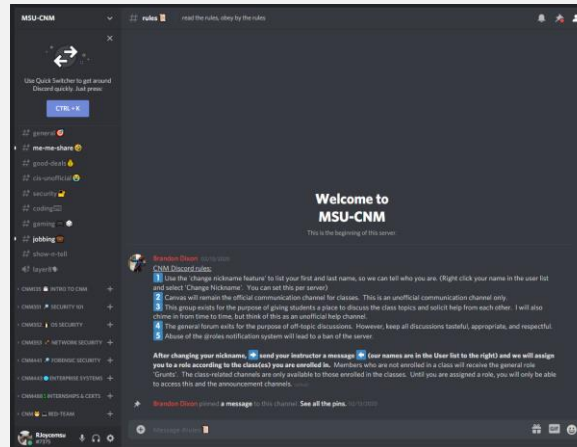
MSU-CNM

Use Quick Switcher to get around Discord quickly. Just press:

CTRL + K

# general
# me-me-share
# good-deals
# cis-unofficial
# security
# coding
# gaming
# jobbing
# show-n-tell
layer8

CNM101 INTRO TO CNM
CNM301 SECURITY 101
CNM352 OS SECURITY
CNM353 NETWORK SECURITY
CNM441 FORENSIC SECURITY
CNM443 ENTERPRISE SYSTEMS
CNM480 INTERNSHIPS & CERTS
CNM RED-TEAM

R.loycemsu
#7976

# rules | read the rules, obey by the rules

Welcome to
MSU-CNM
This is the beginning of this server.

Brandon Olson 10/15/2020
CNM Discord rules:
1 Use the 'change nickname feature' to list your first and last name, so we can tell who you are. (Right click your name in the user list and select 'Change Nickname'. You can set this per server)
2 Canvas will remain the official communication channel for classes. This is an unofficial communication channel only.
3 This group exists for the purpose of giving students a place to discuss the class topics and solicit help from each other. I will also chime in from time to time, but think of this as an unofficial help channel.
4 The general forum exits for the purpose of off-topic discussions. However, keep all discussions tasteful, appropriate, and respectful.
5 Abuse of the @roles notification system will lead to a ban of the server.

After changing your nickname, ➡ send your instructor a message ⬅ (our names are in the User list to the right) and we will assign you to a role according to the class(es) you are enrolled in. Members who are not enrolled in a class will receive the general role 'Grunts'. The class-related channels are only available to those enrolled in the classes. Until you are assigned a role, you will only be able to access this and the announcement channels. (edited)

Brandon Olson pinned a message to this channel. See all the pins. 10/15/2020

Message #rules